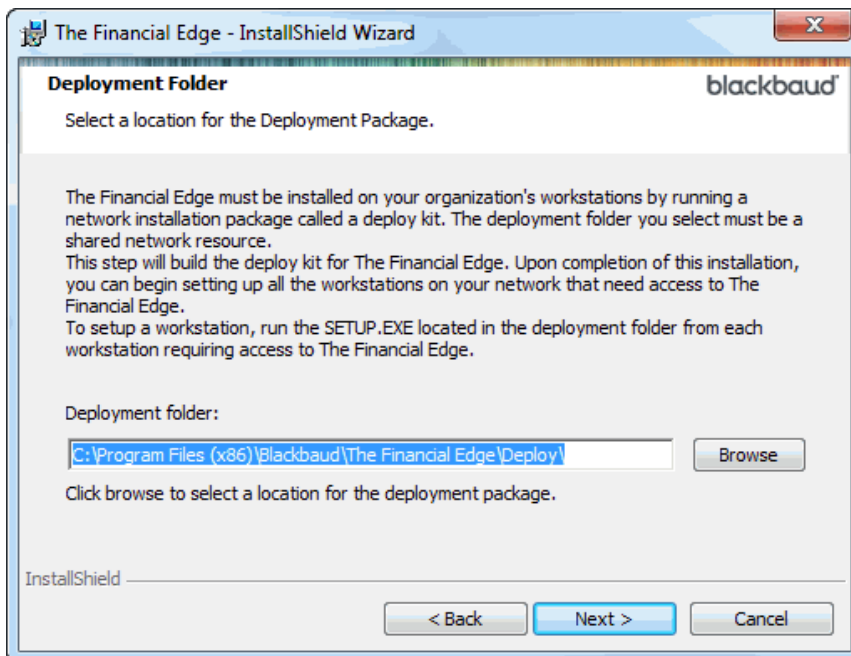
The Financial Edge - InstallShield Wizard

Deployment Folder

blackbaud

Select a location for the Deployment Package.

The Financial Edge must be installed on your organization's workstations by running a network installation package called a deploy kit. The deployment folder you select must be a shared network resource.
This step will build the deploy kit for The Financial Edge. Upon completion of this installation, you can begin setting up all the workstations on your network that need access to The Financial Edge.
To setup a workstation, run the SETUP.EXE located in the deployment folder from each workstation requiring access to The Financial Edge.

Deployment folder:

C:\Program Files (x86)\Blackbaud\The Financial Edge\Deploy\

Browse

Click browse to select a location for the deployment package.

InstallShield

< Back

Next >

Cancel